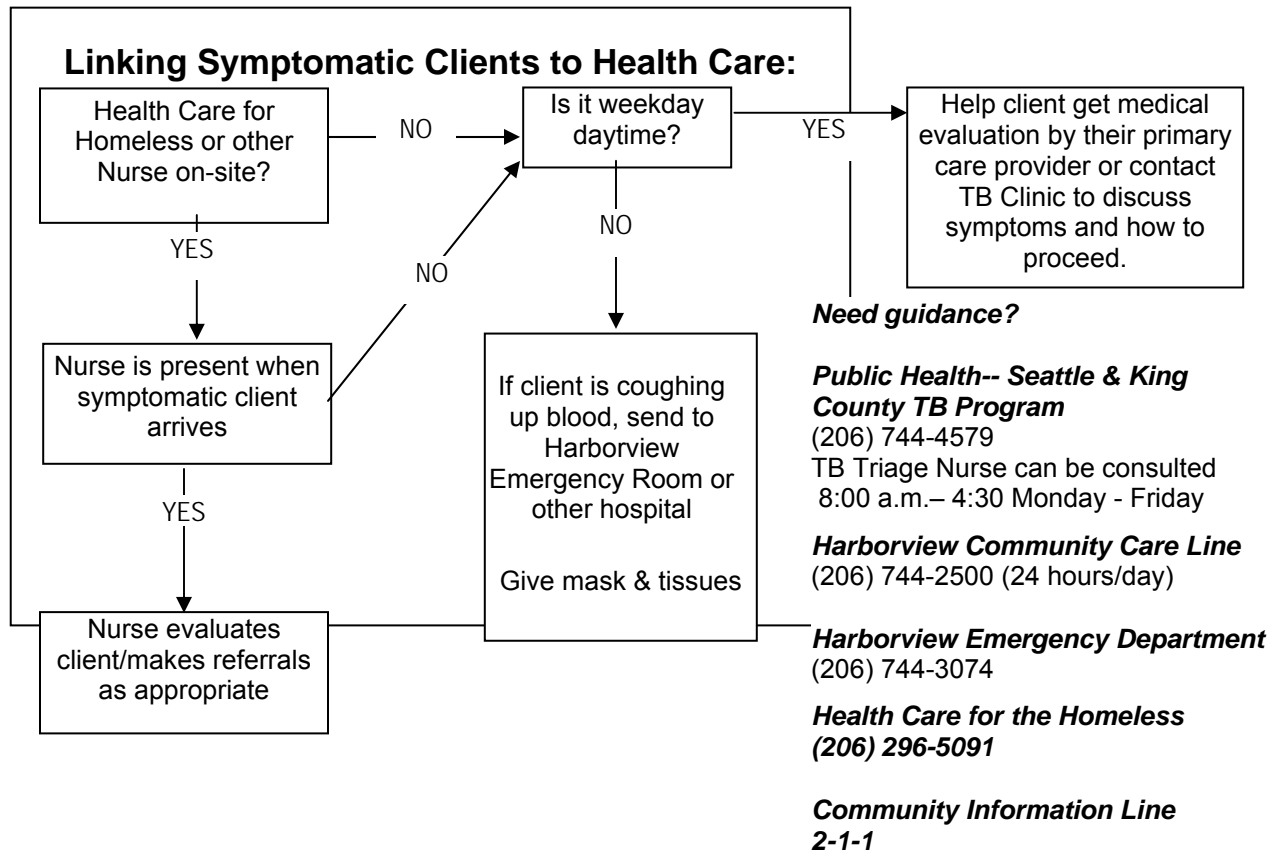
Linking Symptomatic Clients to Health Care:

Health Care for Homeless or other Nurse on-site?

NO

Is it weekday daytime?

YES

Help client get medical evaluation by their primary care provider or contact TB Clinic to discuss symptoms and how to proceed.

YES

NO

NO

Nurse is present when symptomatic client arrives

If client is coughing up blood, send to Harborview Emergency Room or other hospital

Give mask & tissues

YES

Nurse evaluates client/makes referrals as appropriate

Need guidance?

Public Health-- Seattle & King County TB Program
(206) 744-4579
TB Triage Nurse can be consulted 8:00 a.m.– 4:30 Monday - Friday

Harborview Community Care Line
(206) 744-2500 (24 hours/day)

Harborview Emergency Department
(206) 744-3074

Health Care for the Homeless
(206) 296-5091

Community Information Line
2-1-1